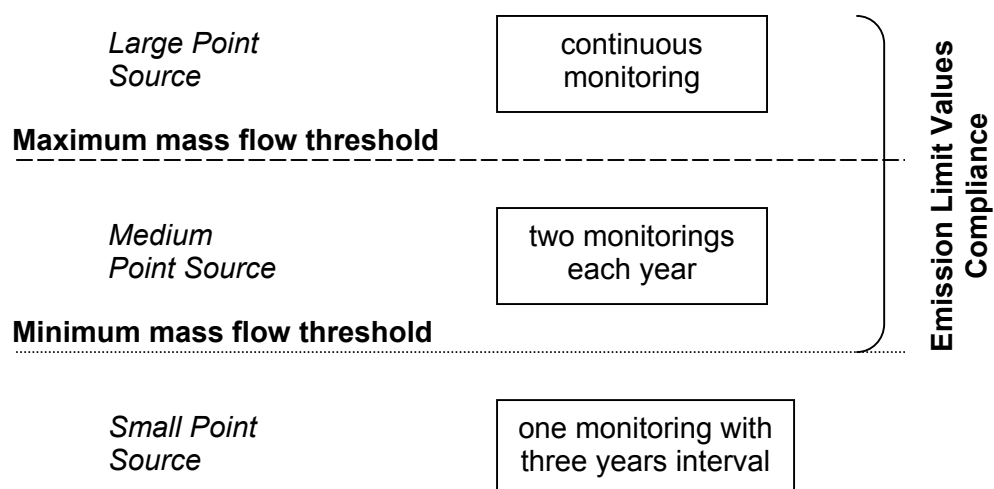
Large Point Source

continuous monitoring

Maximum mass flow threshold

Medium Point Source

two monitorings each year

Minimum mass flow threshold

Small Point Source

one monitoring with three years interval

Emission Limit Values Compliance